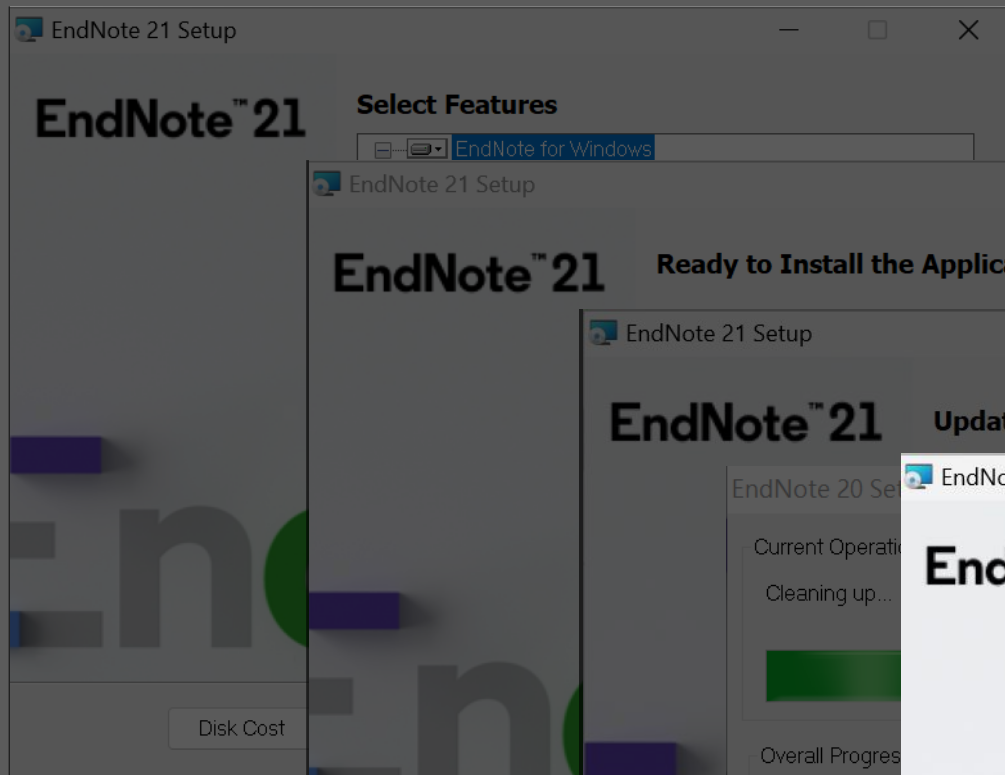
EndNote 21 Setup

EndNote™21

Select Features

EndNote for Windows

Disk Cost

EndNote 21 Setup

EndNote™21

Ready to Install the Applica

EndNote 21 Setup

EndNote™21

Updat

EndNote 20 Se

Current Operatio

Cleaning up...

Overall Progres

EndNo

End